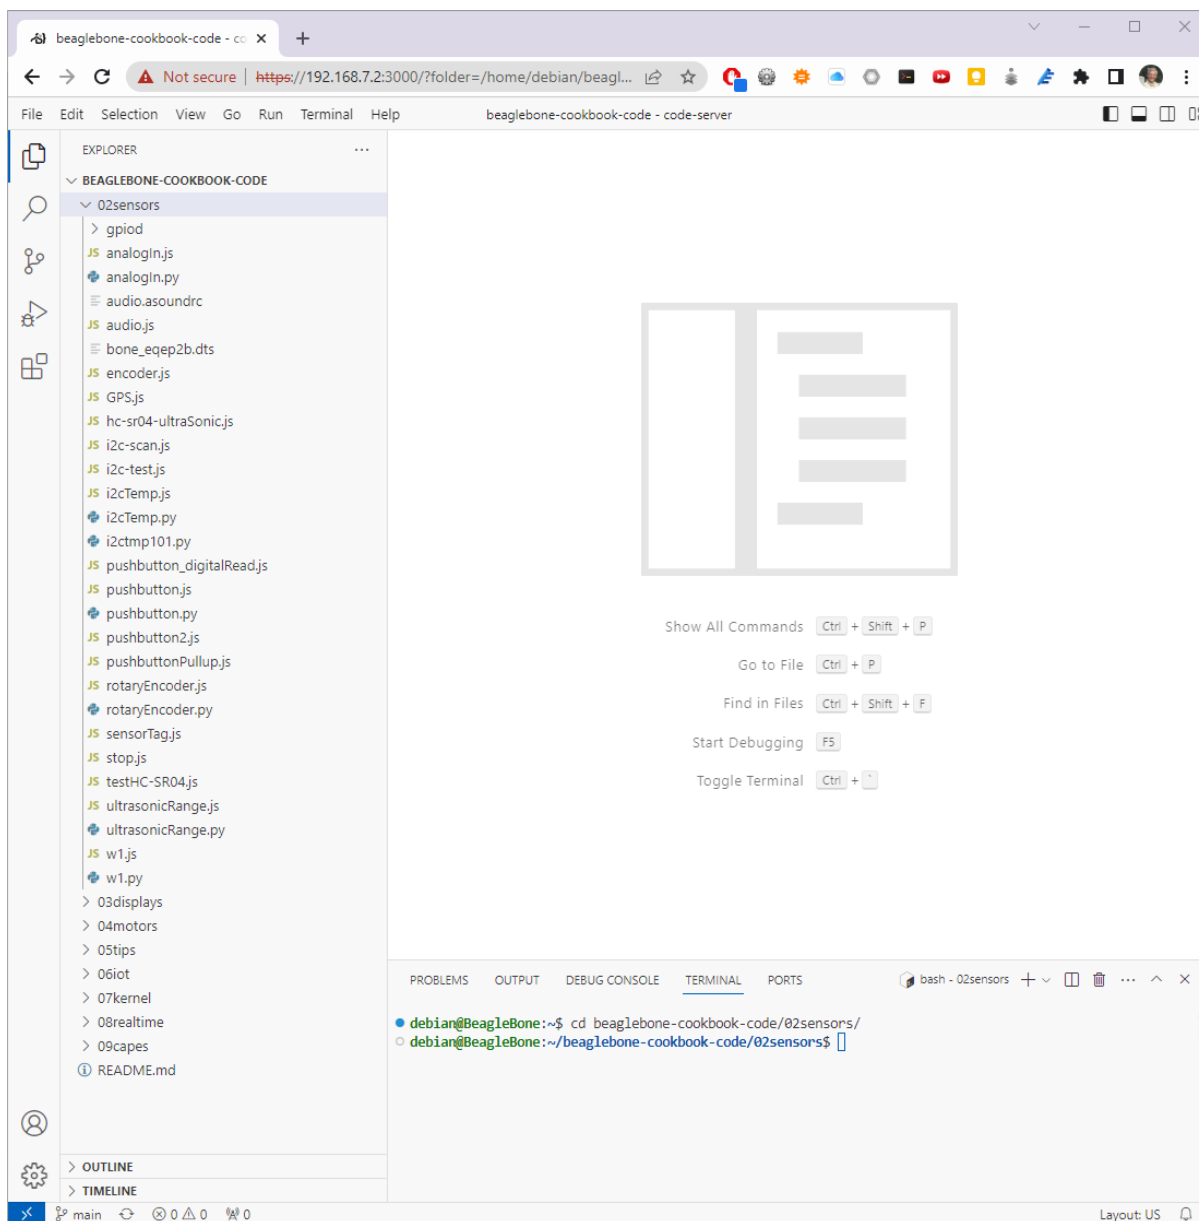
beaglebone-cookbook-code - co

Not secure | https://192.168.7.2:3000/?folder=/home/debian/beagl...

File Edit Selection View Go Run Terminal Help beaglebone-cookbook-code - code-server

EXPLORER ...
BEAGLEBONE-COOKBOOK-CODE
02sensors
gpiod
analogIn.js
analogIn.py
audio.asoundrc
audio.js
bone_eqep2b.dts
encoder.js
GPS.js
hc-sr04-ultraSonic.js
i2c-scan.js
i2c-test.js
i2cTemp.js
i2cTemp.py
i2ctmp101.py
pushbutton_digitalRead.js
pushbutton.js
pushbutton.py
pushbutton2.js
pushbuttonPullup.js
rotaryEncoder.js
rotaryEncoder.py
sensorTag.js
stop.js
testHC-SR04.js
ultrasonicRange.js
ultrasonicRange.py
w1.js
w1.py
03displays
04motors
05tips
06iot
07kernel
08realtime
09capes
README.md

OUTLINE
TIMELINE

Show All Commands Ctrl + Shift + P
Go to File Ctrl + P
Find in Files Ctrl + Shift + F
Start Debugging F5
Toggle Terminal Ctrl + `

PROBLEMS OUTPUT DEBUG CONSOLE TERMINAL PORTS bash - 02sensors

debian@BeagleBone:~$ cd beaglebone-cookbook-code/02sensors/
debian@BeagleBone:~/beaglebone-cookbook-code/02sensors$

main ⊗0 ⚠0 0 Layout: US